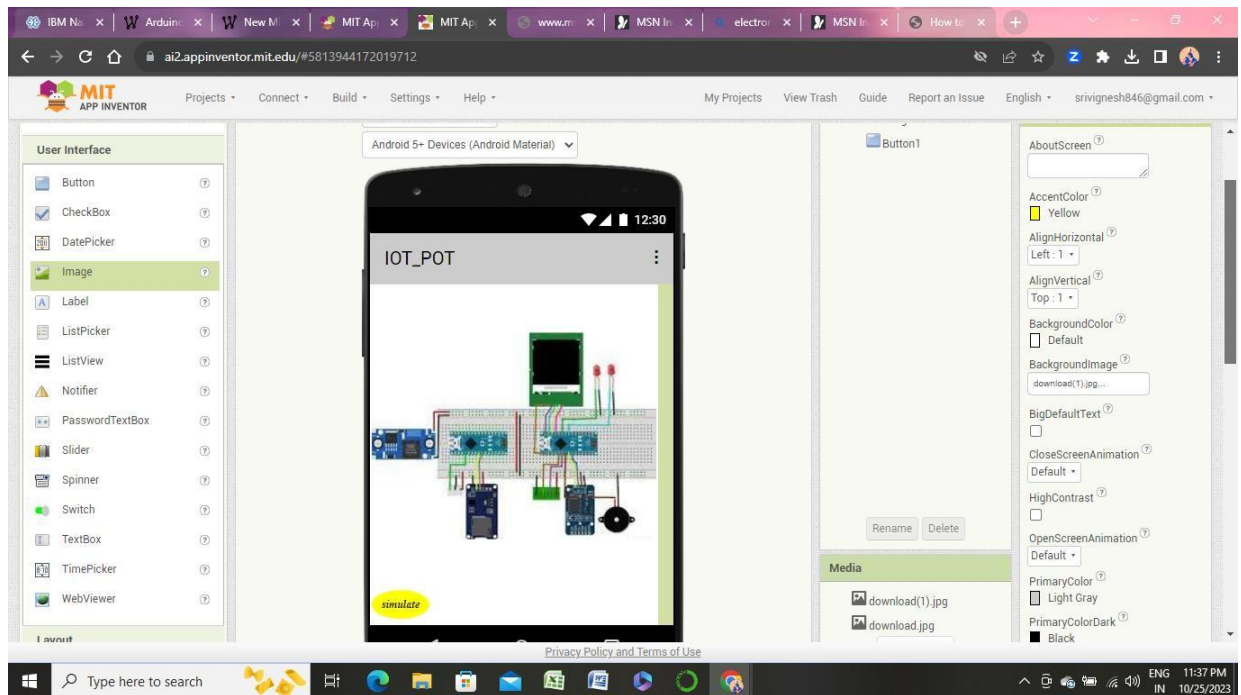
IBM Na × | Arduino × | New M × | MIT Ap × | MIT Ap × | www.m × | MSN In × | electro × | MSN In × | How to × | +

ai2.appinventor.mit.edu/#5813944172019712

MIT APP INVENTOR

Projects • Connect • Build • Settings • Help •

My Projects View Trash Guide Report an Issue English • srivignesh846@gmail.com •

User Interface

Button
CheckBox
DatePicker
Image
Label
ListPicker
ListView
Notifier
PasswordTextBox
Slider
Spinner
Switch
TextBox
TimePicker
WebViewer

Layout

Android 5+ Devices (Android Material)

12:30

IOT_POT

simulate

Button1

Rename Delete

Media

download(1).jpg
download.jpg

AboutScreen

AccentColor
Yellow

AlignHorizontal
Left : 1 •

AlignVertical
Top : 1 •

BackgroundColor
Default

BackgroundImage
download(1).jpg...

BigDefaultText

CloseScreenAnimation
Default •

HighContrast

OpenScreenAnimation
Default •

PrimaryColor
Light Gray

PrimaryColorDark
Black

Privacy Policy and Terms of Use

Type here to search

ENG IN 11:37 PM 10/25/2023